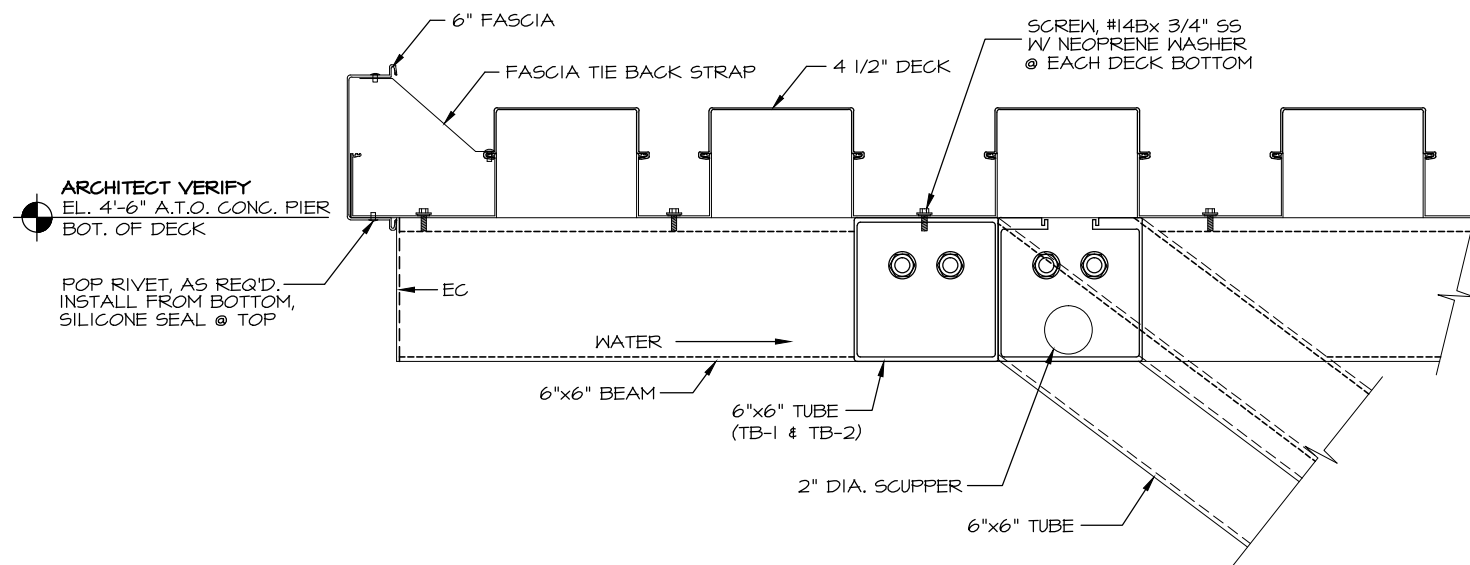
6" FASCIA

FASCIA TIE BACK STRAP

4 1/2" DECK

SCREW, #14Bx 3/4" SS
W/ NEOPRENE WASHER
@ EACH DECK BOTTOM

ARCHITECT VERIFY
EL. 4'-6" A.T.O. CONC. PIER
BOT. OF DECK

POP RIVET, AS REQ'D.
INSTALL FROM BOTTOM,
SILICONE SEAL @ TOP

EC

WATER

6"x6" BEAM

6"x6" TUBE
(TB-1 & TB-2)

2" DIA. SCUPPER

6"x6" TUBE